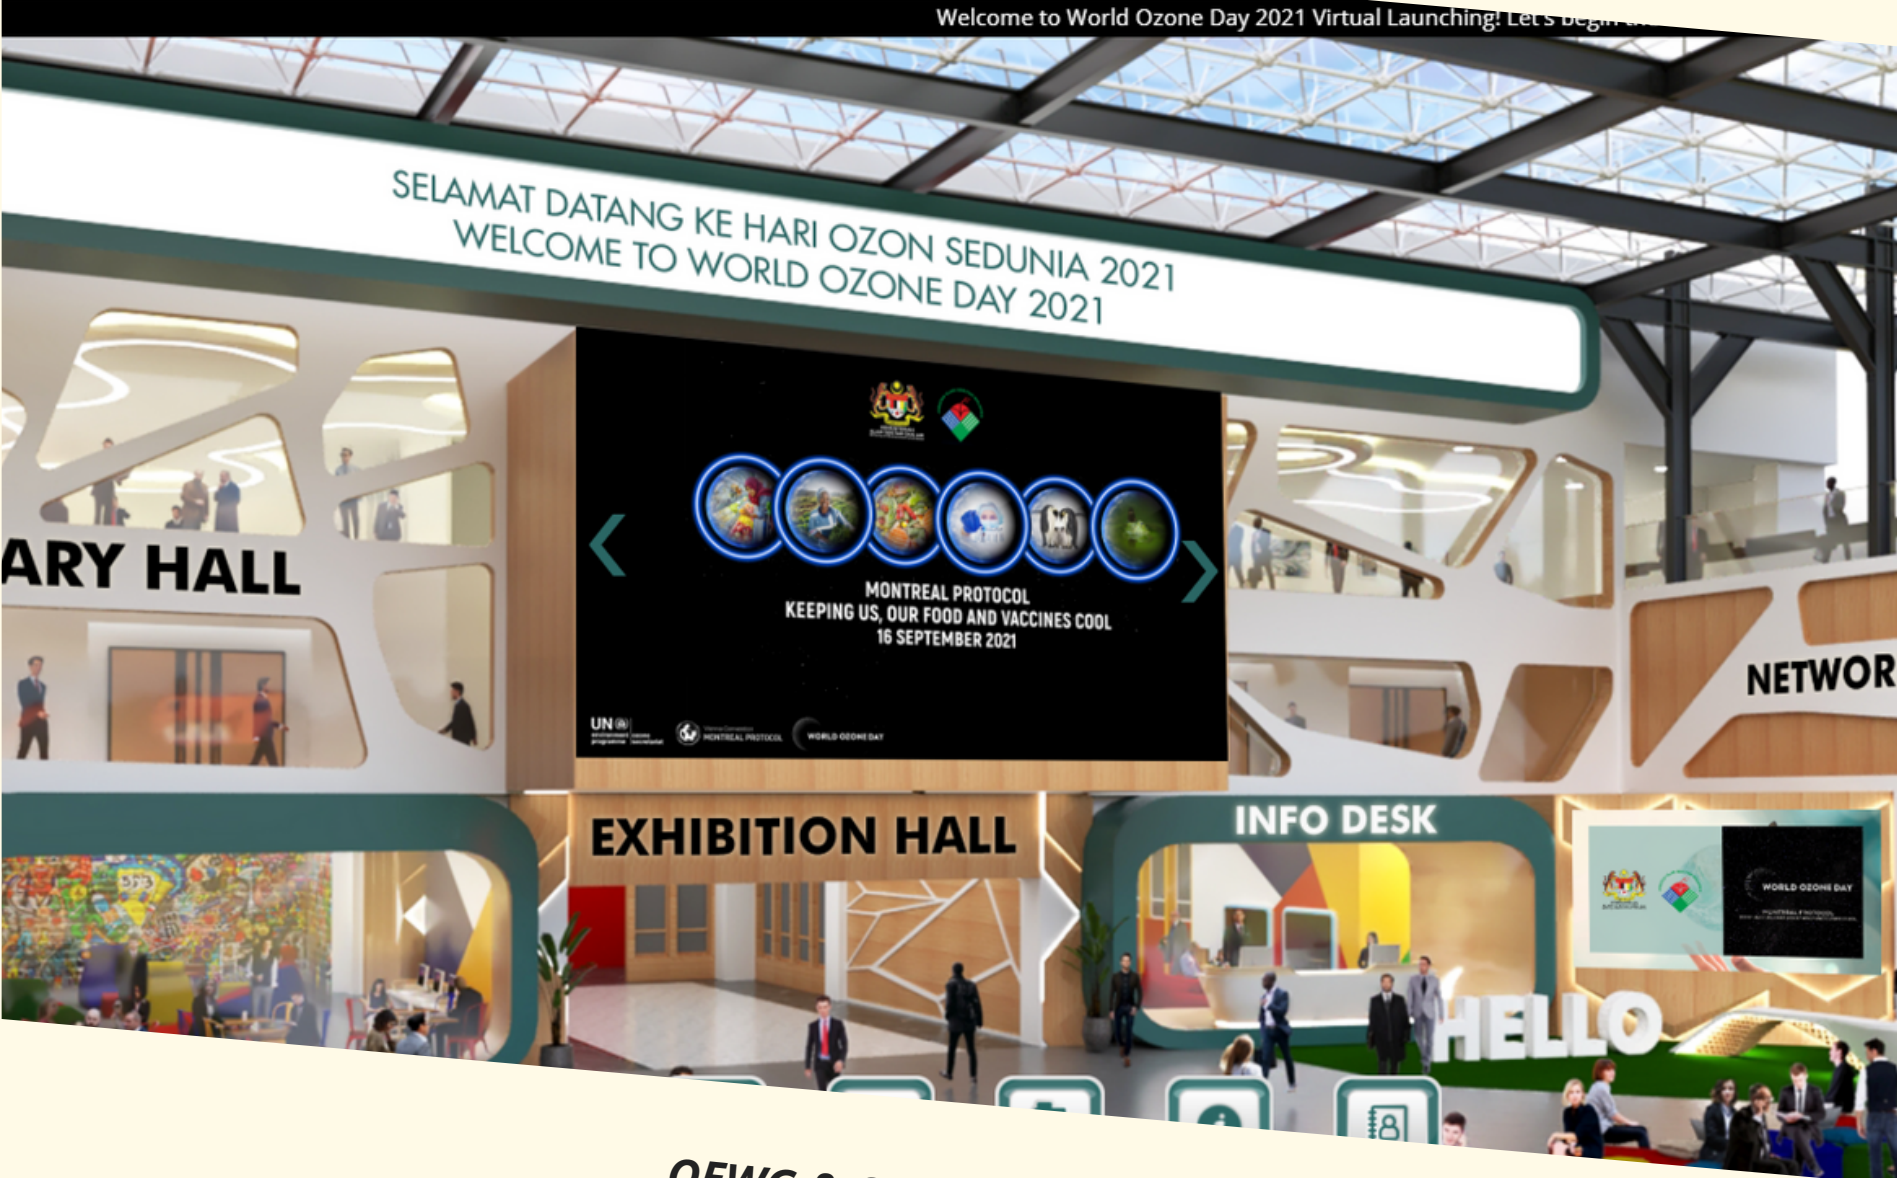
Welcome to World Ozone Day 2021 Virtual Launching! Let's begin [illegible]

SELAMAT DATANG KE HARI OZON SEDUNIA 2021
WELCOME TO WORLD OZONE DAY 2021

MONTREAL PROTOCOL
KEEPING US, OUR FOOD AND VACCINES COOL
16 SEPTEMBER 2021

UN environment programme ozone secretariat

Vienna Convention MONTREAL PROTOCOL

WORLD OZONE DAY

ARY HALL

NETWOR

EXHIBITION HALL

INFO DESK

WORLD OZONE DAY

MONTREAL PROTOCOL

HELLO

OEWG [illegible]